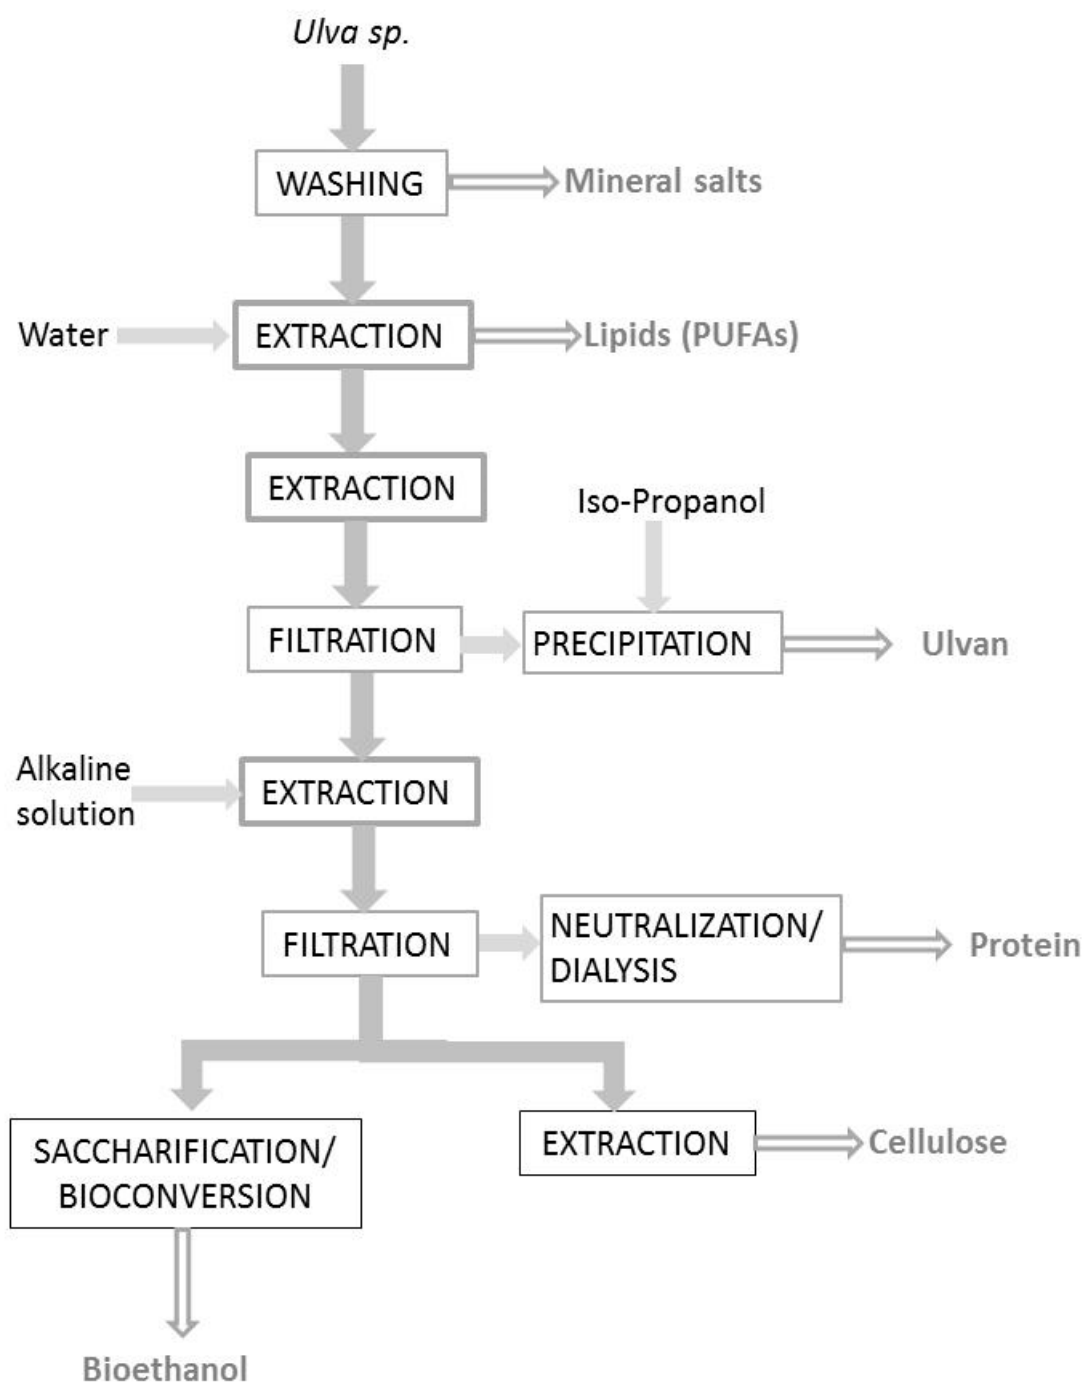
Ulva sp.

WASHING

Mineral salts

Water

EXTRACTION

Lipids (PUFAs)

EXTRACTION

Iso-Propanol

FILTRATION

PRECIPITATION

Ulvan

Alkaline solution

EXTRACTION

FILTRATION

NEUTRALIZATION/ DIALYSIS

Protein

SACCHARIFICATION/ BIOCONVERSION

EXTRACTION

Cellulose

Bioethanol